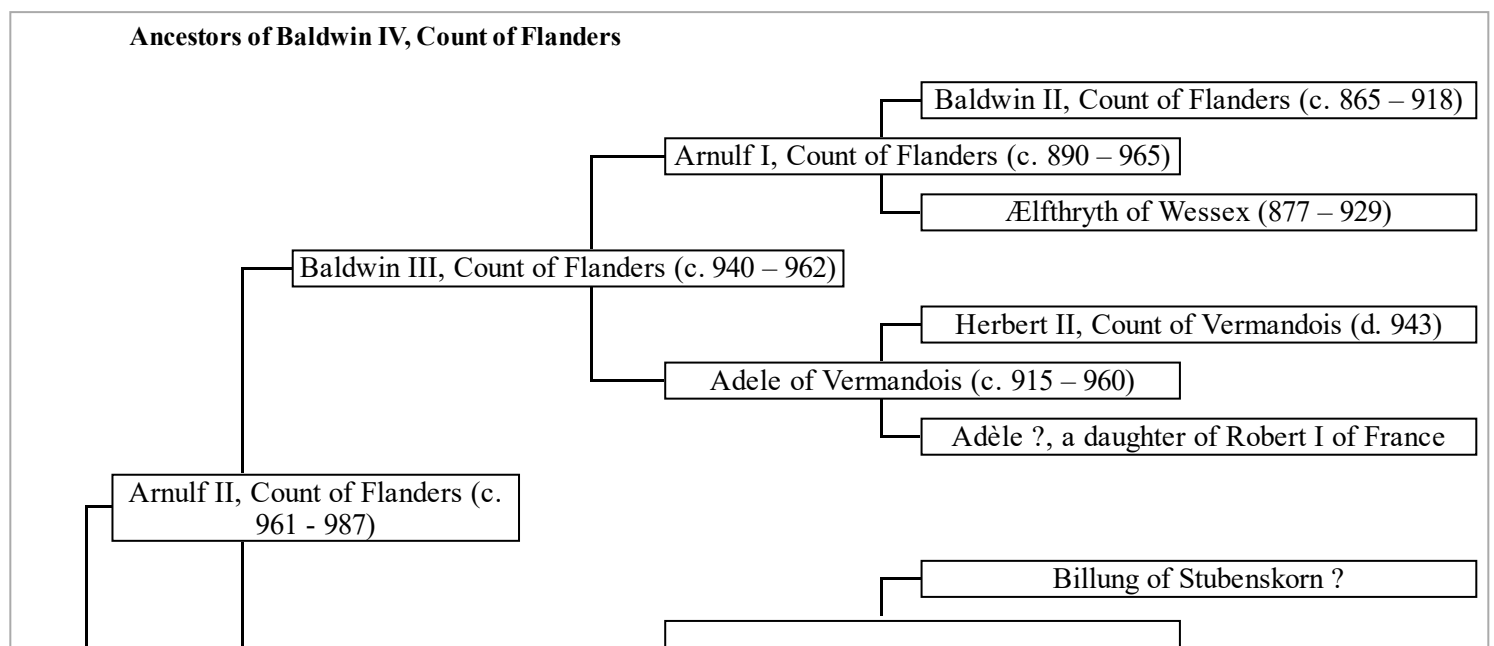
Ancestors of Baldwin IV, Count of Flanders

Baldwin II, Count of Flanders (c. 865 – 918)

Arnulf I, Count of Flanders (c. 890 – 965)

Ælfthryth of Wessex (877 – 929)

Baldwin III, Count of Flanders (c. 940 – 962)

Herbert II, Count of Vermandois (d. 943)

Adele of Vermandois (c. 915 – 960)

Adèle ?, a daughter of Robert I of France

Arnulf II, Count of Flanders (c. 961 - 987)

Billung of Stubenskorn ?